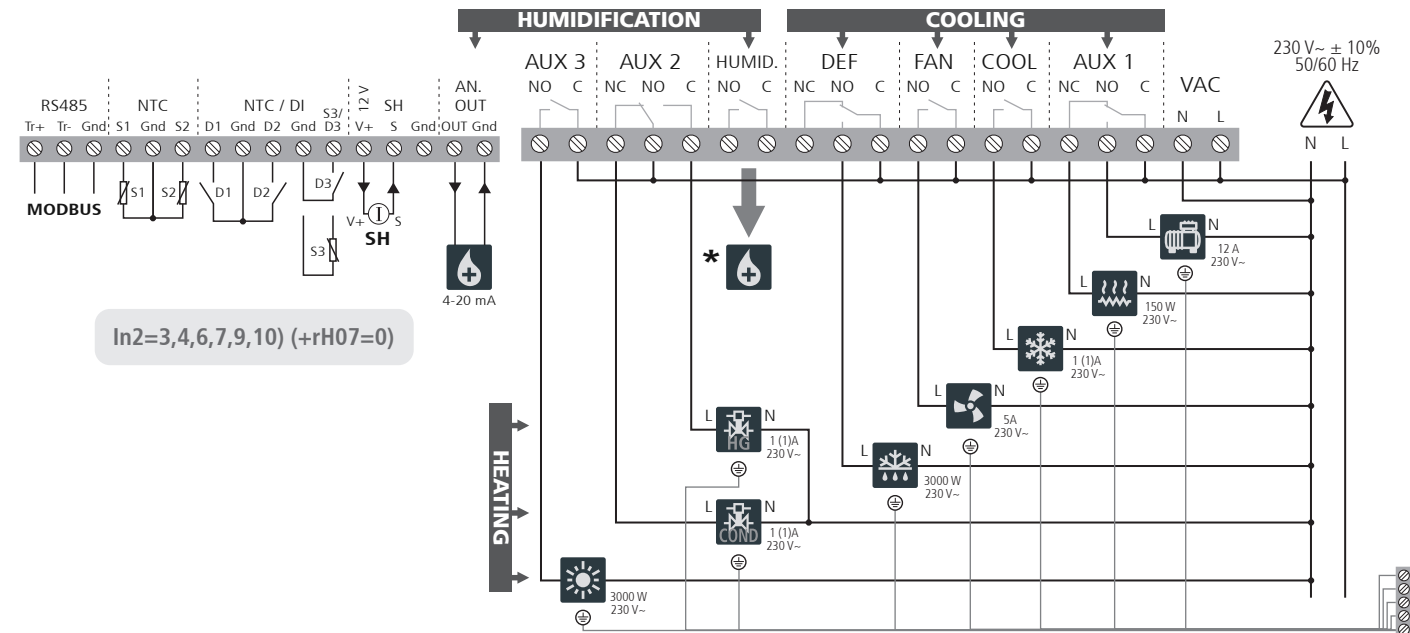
HUMIDIFICATION

COOLING

AUX 3 AUX 2 HUMID. DEF FAN COOL AUX 1 VAC

NO C NC NO C NO C NC NO C NO C NO C NC NO C N L

230 V~ ± 10%
50/60 Hz

N L

RS485 NTC NTC / DI S3/ 12 V SH AN. OUT

Tr+ Tr- Gnd S1 Gnd S2 D1 Gnd D2 Gnd D3 V+ S Gnd OUT Gnd

MODBUS

S1 S2 D1 D2 D3 S3

V+ S
SH

4-20 mA

*

In2=3,4,6,7,9,10) (+rH07=0)

L N
12 A
230 V~

L N
150 W
230 V~

L N
1 (1)A
230 V~

L N
5A
230 V~

L N
3000 W
230 V~

HEATING

L N
HG
1 (1)A
230 V~

L N
COND
1 (1)A
230 V~

3000 W
230 V~